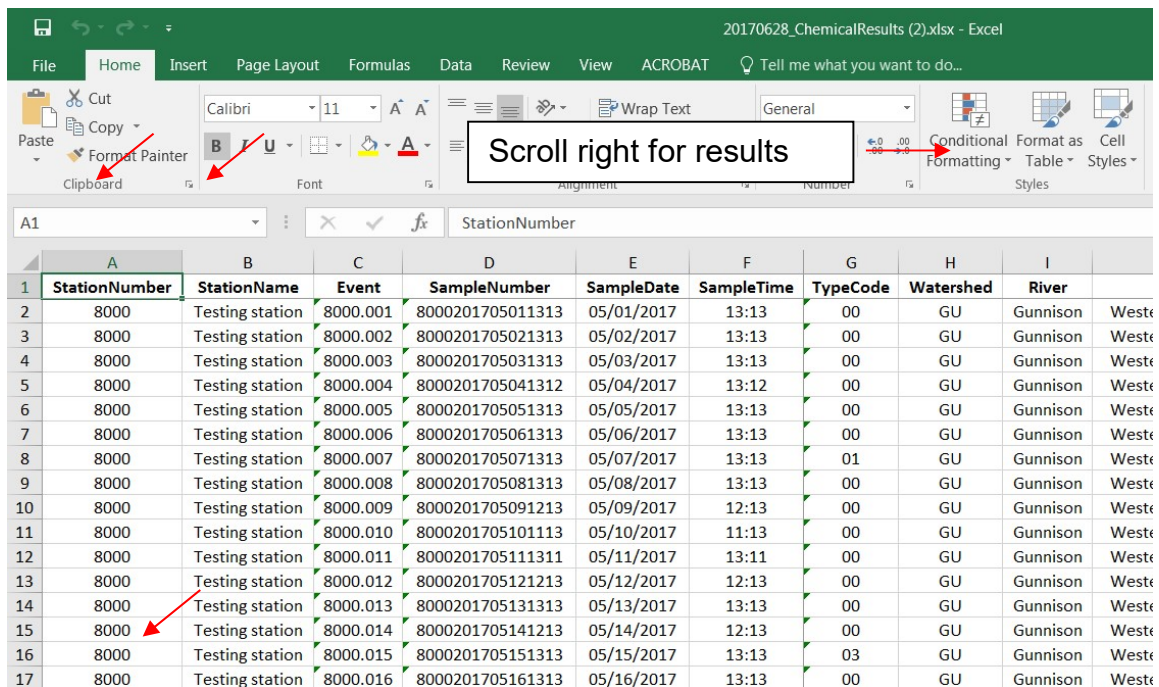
20170628_ChemicalResults (2).xlsx - Excel

File | Home | Insert | Page Layout | Formulas | Data | Review | View | ACROBAT | Tell me what you want to do...

Paste | Cut | Copy | Format Painter | Clipboard

Calibri | 11 | A A | B I U | Font

Wrap Text | Alignment

General | Number

Conditional Formatting | Format as Table | Cell Styles | Styles

Scroll right for results

A1 | StationNumber

| | A | B | C | D | E | F | G | H | I | |
|---|---|---|---|---|---|---|---|---|---|---|
| 1 | StationNumber | StationName | Event | SampleNumber | SampleDate | SampleTime | TypeCode | Watershed | River | |
| 2 | 8000 | Testing station | 8000.001 | 8000201705011313 | 05/01/2017 | 13:13 | 00 | GU | Gunnison | Weste |
| 3 | 8000 | Testing station | 8000.002 | 8000201705021313 | 05/02/2017 | 13:13 | 00 | GU | Gunnison | Weste |
| 4 | 8000 | Testing station | 8000.003 | 8000201705031313 | 05/03/2017 | 13:13 | 00 | GU | Gunnison | Weste |
| 5 | 8000 | Testing station | 8000.004 | 8000201705041312 | 05/04/2017 | 13:12 | 00 | GU | Gunnison | Weste |
| 6 | 8000 | Testing station | 8000.005 | 8000201705051313 | 05/05/2017 | 13:13 | 00 | GU | Gunnison | Weste |
| 7 | 8000 | Testing station | 8000.006 | 8000201705061313 | 05/06/2017 | 13:13 | 00 | GU | Gunnison | Weste |
| 8 | 8000 | Testing station | 8000.007 | 8000201705071313 | 05/07/2017 | 13:13 | 01 | GU | Gunnison | Weste |
| 9 | 8000 | Testing station | 8000.008 | 8000201705081313 | 05/08/2017 | 13:13 | 00 | GU | Gunnison | Weste |
| 10 | 8000 | Testing station | 8000.009 | 8000201705091213 | 05/09/2017 | 12:13 | 00 | GU | Gunnison | Weste |
| 11 | 8000 | Testing station | 8000.010 | 8000201705101113 | 05/10/2017 | 11:13 | 00 | GU | Gunnison | Weste |
| 12 | 8000 | Testing station | 8000.011 | 8000201705111311 | 05/11/2017 | 13:11 | 00 | GU | Gunnison | Weste |
| 13 | 8000 | Testing station | 8000.012 | 8000201705121213 | 05/12/2017 | 12:13 | 00 | GU | Gunnison | Weste |
| 14 | 8000 | Testing station | 8000.013 | 8000201705131313 | 05/13/2017 | 13:13 | 00 | GU | Gunnison | Weste |
| 15 | 8000 | Testing station | 8000.014 | 8000201705141213 | 05/14/2017 | 12:13 | 00 | GU | Gunnison | Weste |
| 16 | 8000 | Testing station | 8000.015 | 8000201705151313 | 05/15/2017 | 13:13 | 03 | GU | Gunnison | Weste |
| 17 | 8000 | Testing station | 8000.016 | 8000201705161313 | 05/16/2017 | 13:13 | 00 | GU | Gunnison | Weste |